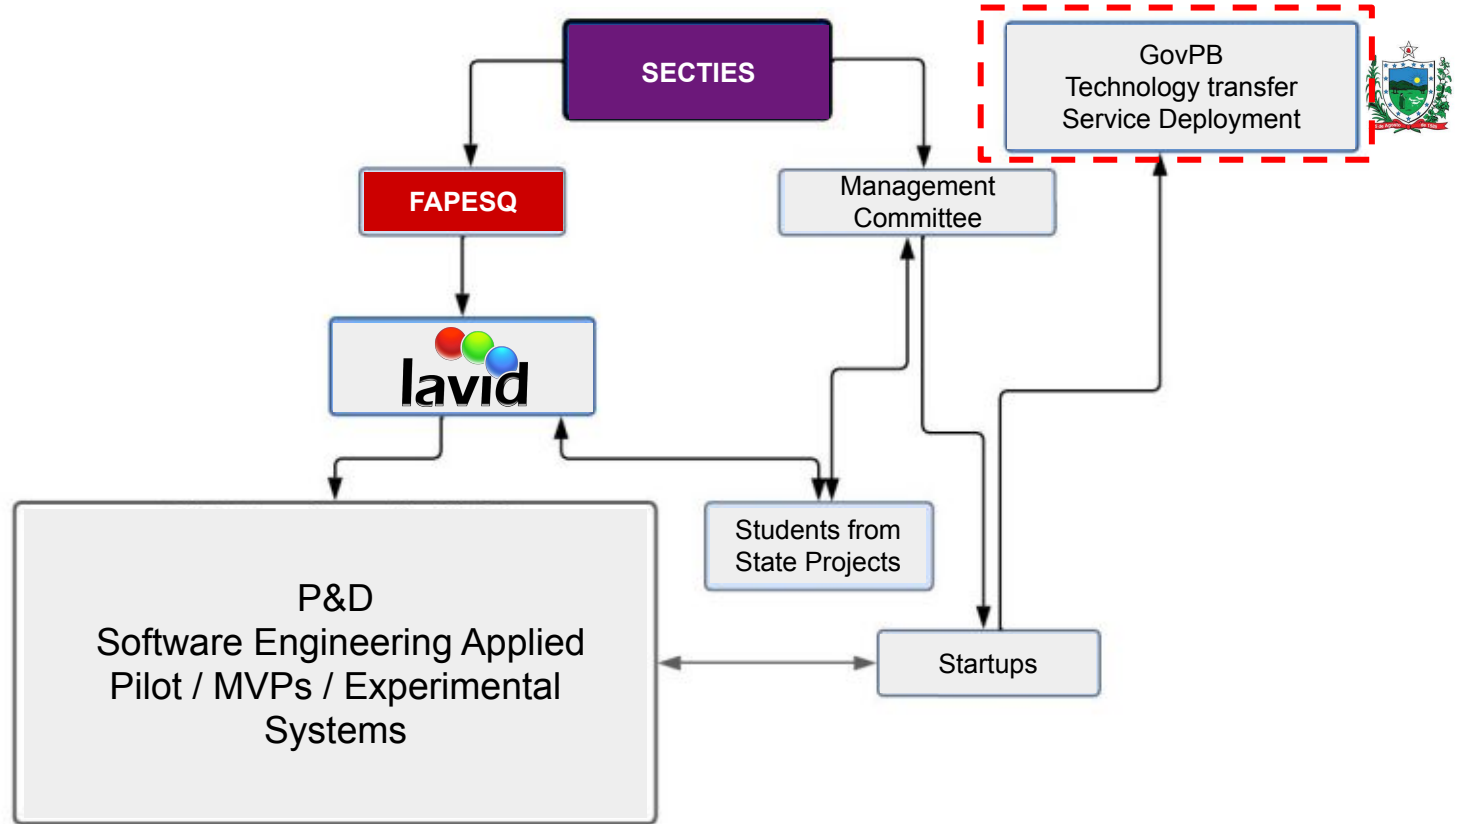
SECTIES

GovPB
Technology transfer
Service Deployment

FAPESQ

Management
Committee

lavid

Students from
State Projects

P&D
Software Engineering Applied
Pilot / MVPs / Experimental
Systems

Startups